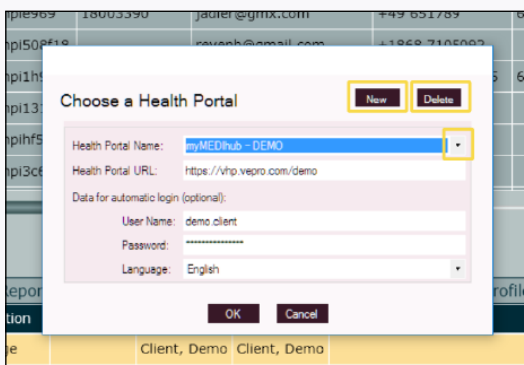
ple969 18003390 jadler@gmx.com +49 651789 6

npl508f18 ravenb@gmail.com +1868 7105092

npi1h 6

npi13

npihf5

npi3c6

Choose a Health Portal

New

Delete

Health Portal Name: myMEDIhub - DEMO

Health Portal URL: https://vhp.vepro.com/demo

Data for automatic login (optional):

User Name: demo.client

Password: ••••••••••••••••

Language: English

OK

Cancel

Repor

rofil

tion

ge

Client, Demo Client, Demo